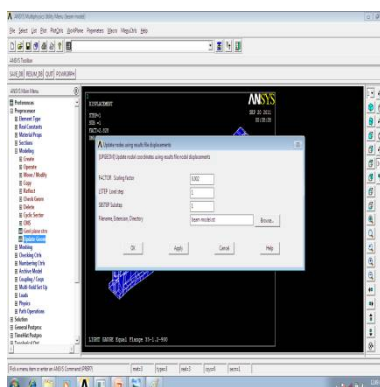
ANSYS Multiphysics Utility Menu (beam-model)
File Select List Plot PlotCtrls WorkPlane Parameters Macro MenuCtrls Help
ANSYS Toolbar
SAVE_DB RESUM_DB QUIT POWRGRPH
ANSYS Main Menu
Preferences
Preprocessor
Element Type
Real Constants
Material Props
Sections
Modeling
Create
Operate
Move / Modify
Copy
Reflect
Check Geom
Delete
Cycle Sector
CMS
Genl plane strn
Update Geom
Meshing
Checking Ctrls
Numbering Ctrls
Archive Model
Coupling / Ceqn
Multi-field Set Up
Loads
Physics
Path Operations
Solution
General Postproc
TimeHist Postpro
DISPLACEMENT
STEP=1
SUB =1
FACT=0.928
ANSYS
Update nodes using results file displacements
[UPGEOM] Update nodal coordinates using results file nodal displacements
FACTOR Scaling Factor
LSTEP Load step
SBSTEP Substep
Filename Extension Directory
beam-model.rst
Browse...
OK
Apply
Cancel
Help
LIGHT GAUGE Equal flange 3t-1.2-90
Pick a menu item or enter an ANSYS Command (PREP7)